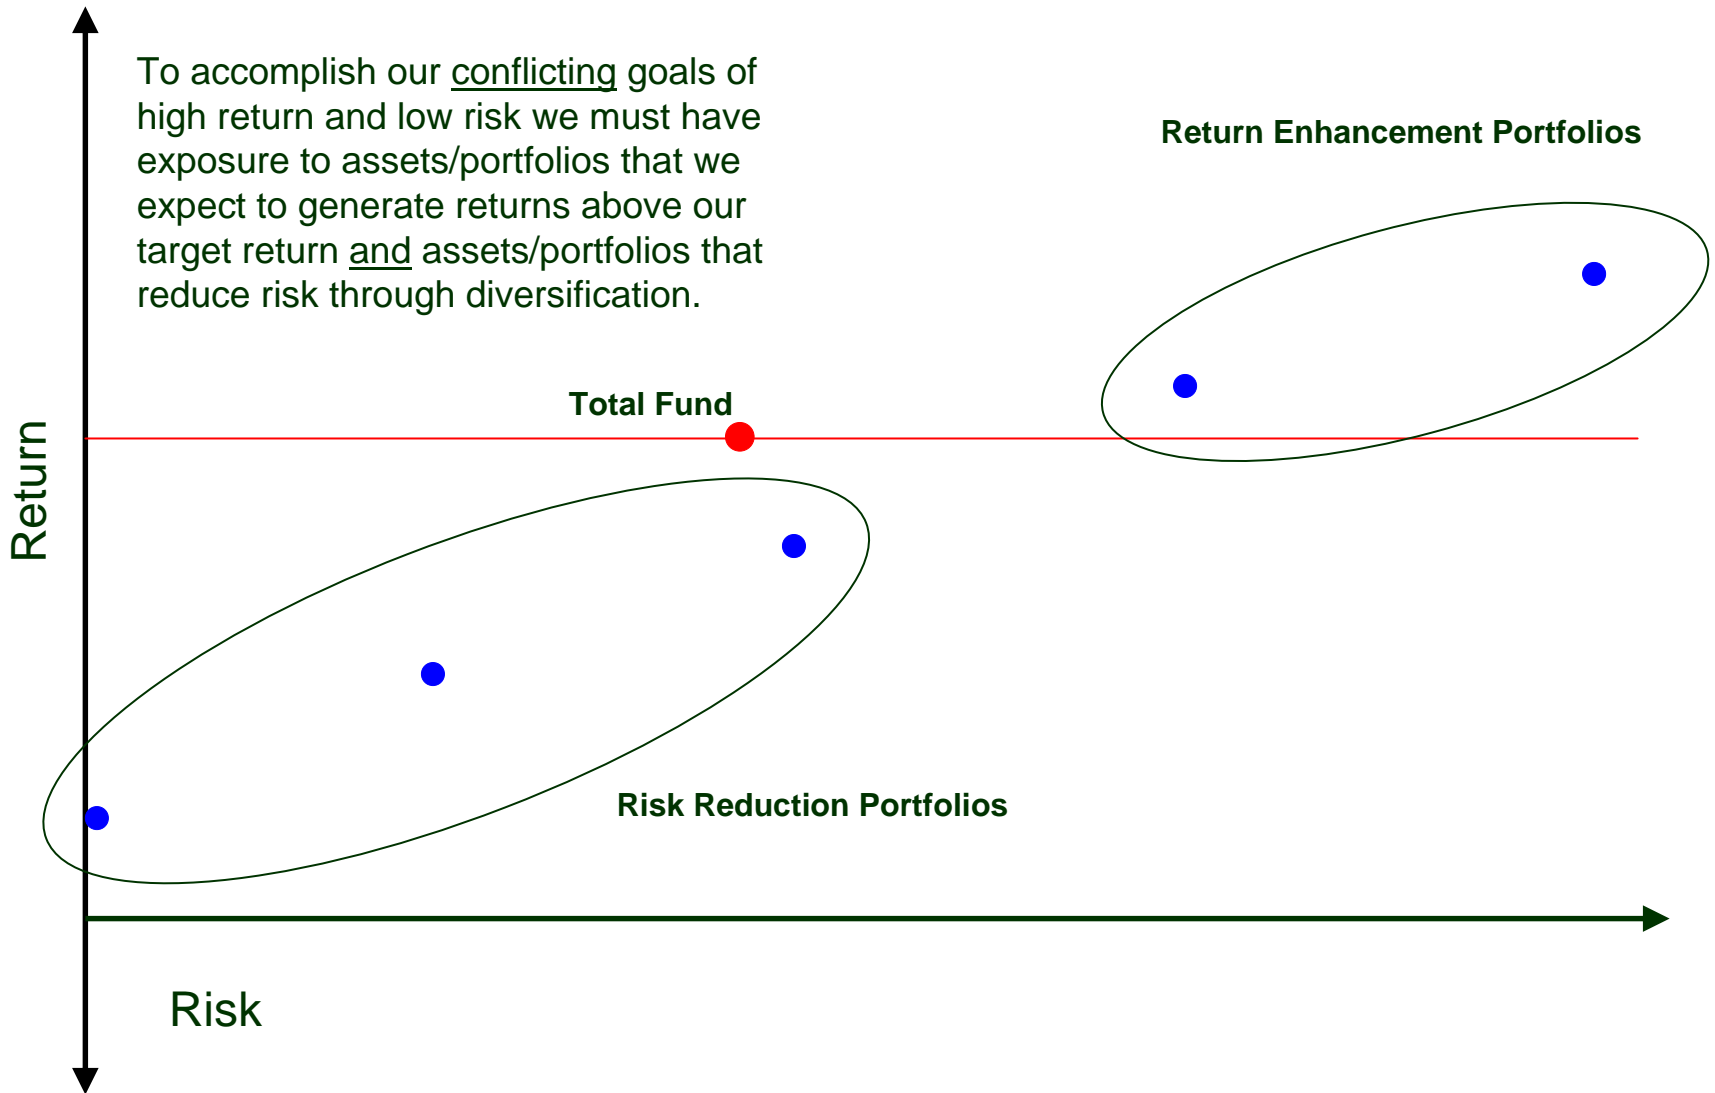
To accomplish our conflicting goals of high return and low risk we must have exposure to assets/portfolios that we expect to generate returns above our target return and assets/portfolios that reduce risk through diversification.

Return Enhancement Portfolios

Total Fund

Return

Risk Reduction Portfolios

Risk